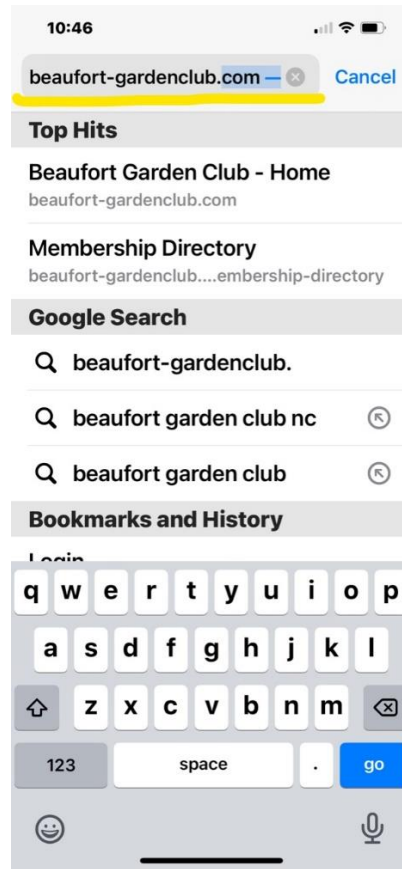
10:46

beaufort-gardenclub.com — Cancel

Top Hits

Beaufort Garden Club - Home
beaufort-gardenclub.com

Membership Directory
beaufort-gardenclub....embership-directory

Google Search

beaufort-gardenclub.

beaufort garden club nc

beaufort garden club

Bookmarks and History

Login

q w e r t y u i o p
a s d f g h j k l
z x c v b n m
123 space . go